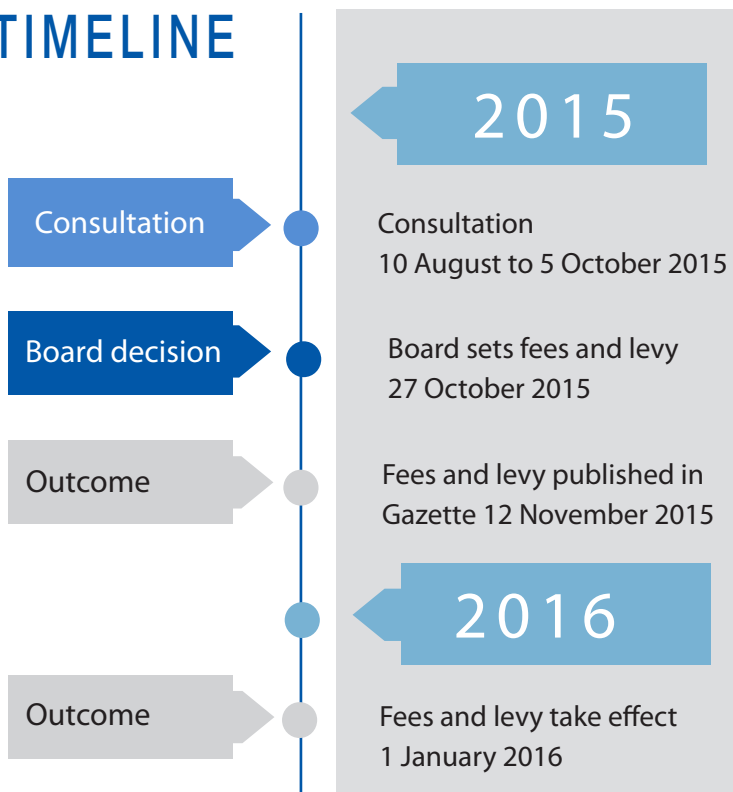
TIMELINE

2015

Consultation

Consultation
10 August to 5 October 2015

Board decision

Board sets fees and levy
27 October 2015

Outcome

Fees and levy published in Gazette 12 November 2015

2016

Outcome

Fees and levy take effect
1 January 2016